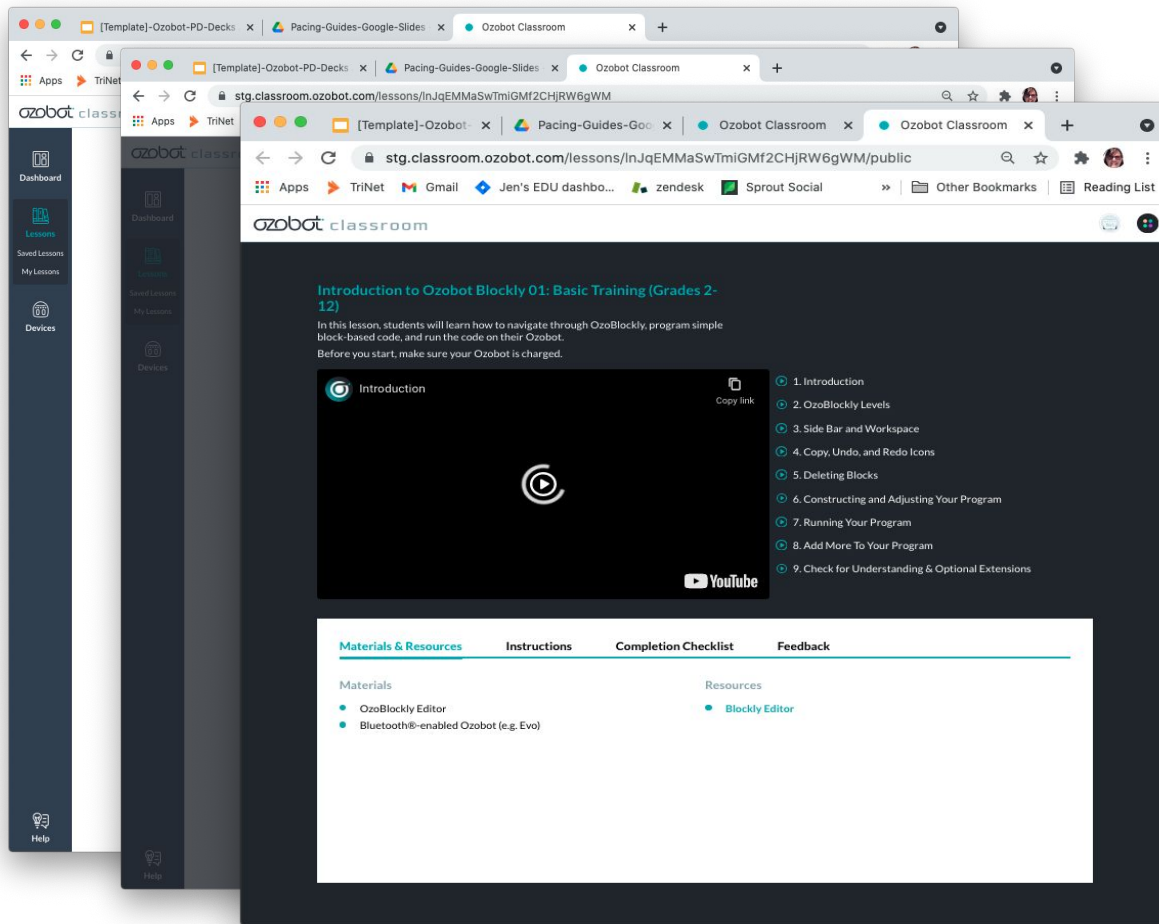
[Template]-Ozobot-PD-Decks × Pacing-Guides-Google-Slides × Ozobot Classroom × +

Apps TriNet

ozobot classr

Dashboard

Lessons
Saved Lessons
My Lessons

Devices

Help

[Template]-Ozobot-PD-Decks × Pacing-Guides-Google-Slides × Ozobot Classroom × +

stg.classroom.ozobot.com/lessons/lnJqEMMaSwTmiGMf2CHjRW6gWM

Apps TriNet

ozobot classr

Dashboard

Lessons
Saved Lessons
My Lessons

Devices

Help

[Template]-Ozobot- × Pacing-Guides-Goo × Ozobot Classroom × Ozobot Classroom × +

stg.classroom.ozobot.com/lessons/lnJqEMMaSwTmiGMf2CHjRW6gWM/public

Apps TriNet Gmail Jen's EDU dashbo... zendesk Sprout Social » Other Bookmarks Reading List

ozobot classroom

Introduction to Ozobot Blockly 01: Basic Training (Grades 2-12)

In this lesson, students will learn how to navigate through OzoBlockly, program simple block-based code, and run the code on their Ozobot.

Before you start, make sure your Ozobot is charged.

Introduction

Copy link

YouTube

1. Introduction
2. OzoBlockly Levels
3. Side Bar and Workspace
4. Copy, Undo, and Redo Icons
5. Deleting Blocks
6. Constructing and Adjusting Your Program
7. Running Your Program
8. Add More To Your Program
9. Check for Understanding & Optional Extensions

Materials & Resources Instructions Completion Checklist Feedback

Materials
- OzoBlockly Editor
- Bluetooth®-enabled Ozobot (e.g. Evo)

Resources
- Blockly Editor